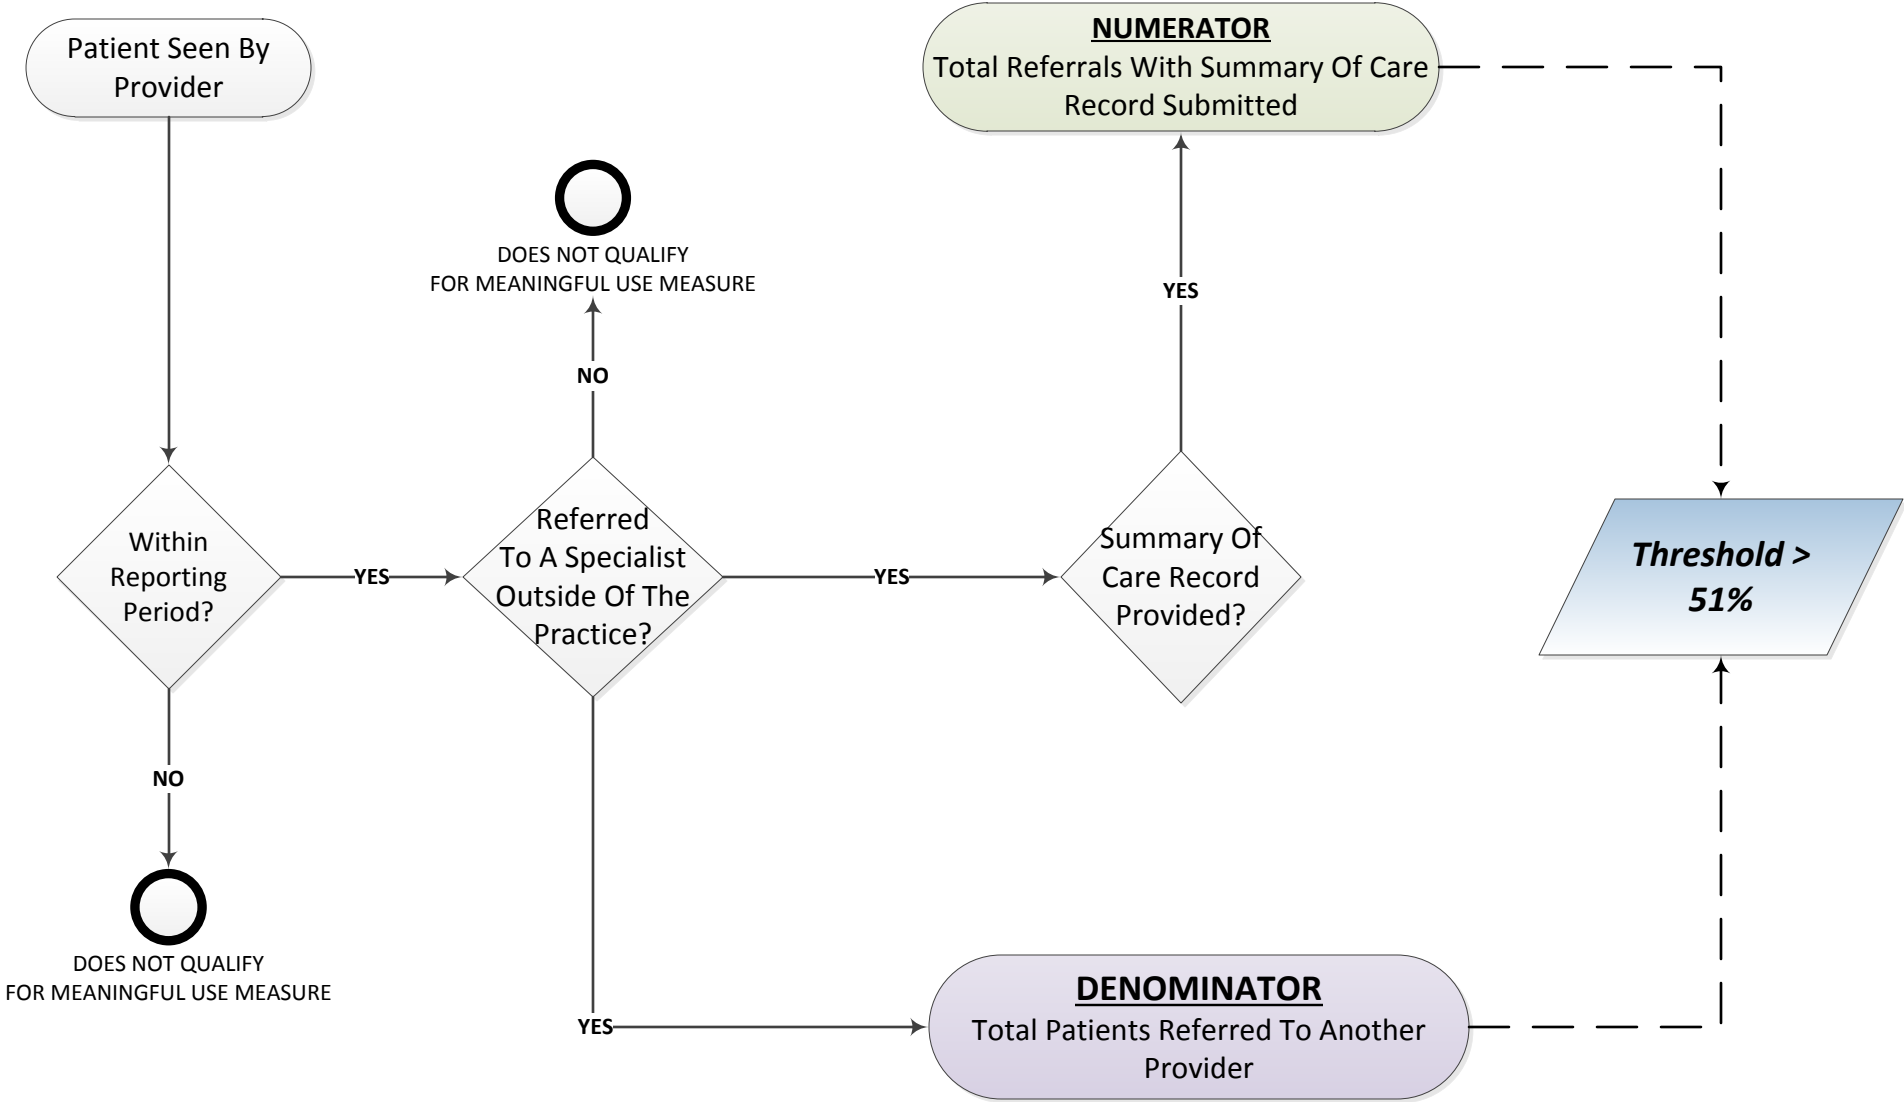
Patient Seen By Provider

Within Reporting Period?

NO

DOES NOT QUALIFY FOR MEANINGFUL USE MEASURE

YES

Referred To A Specialist Outside Of The Practice?

NO

DOES NOT QUALIFY FOR MEANINGFUL USE MEASURE

YES

Summary Of Care Record Provided?

YES

NUMERATOR
Total Referrals With Summary Of Care Record Submitted

YES

DENOMINATOR
Total Patients Referred To Another Provider

Threshold > 51%